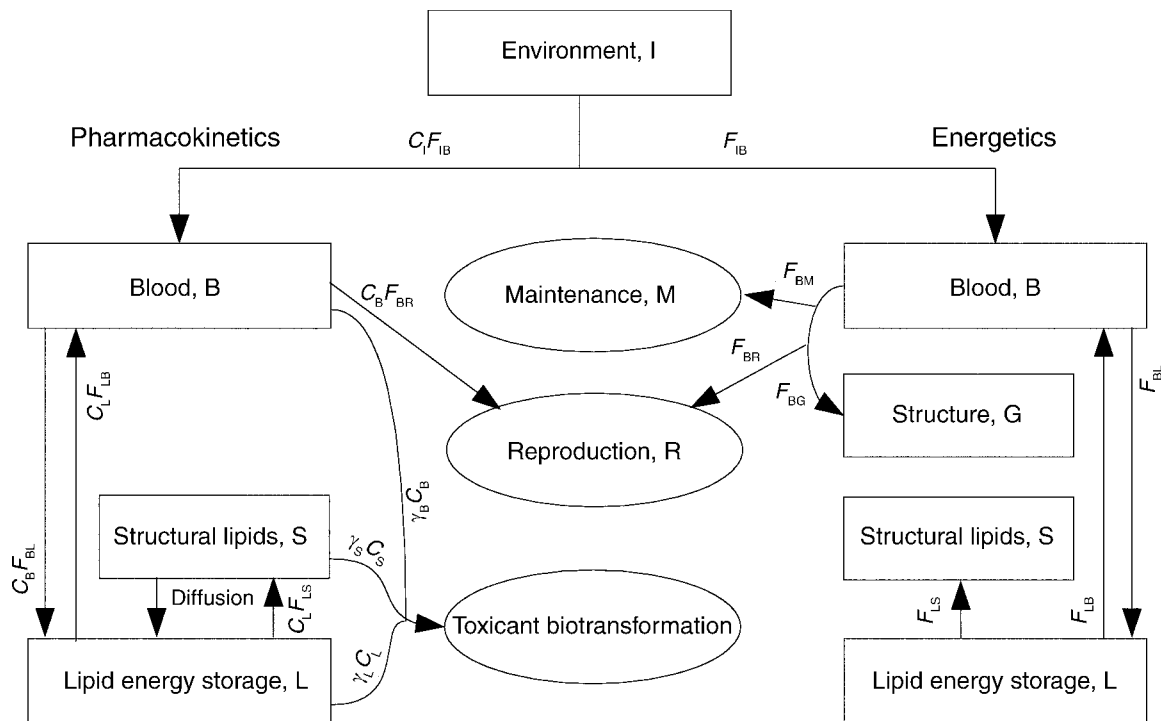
Environment, I

Pharmacokinetics

$C_I F_{IB}$

$F_{IB}$

Energetics

Blood, B

$C_B F_{BR}$

Maintenance, M

$F_{BM}$

Blood, B

$C_L F_{LB}$

$F_{BR}$

$F_{BG}$

Structure, G

$F_{BL}$

Reproduction, R

$\gamma_B C_B$

$C_B F_{BL}$

Structural lipids, S

$\gamma_S C_S$

Structural lipids, S

Diffusion

$C_L F_{LS}$

Toxicant biotransformation

$F_{LS}$

$F_{LB}$

$\gamma_L C_L$

Lipid energy storage, L

Lipid energy storage, L